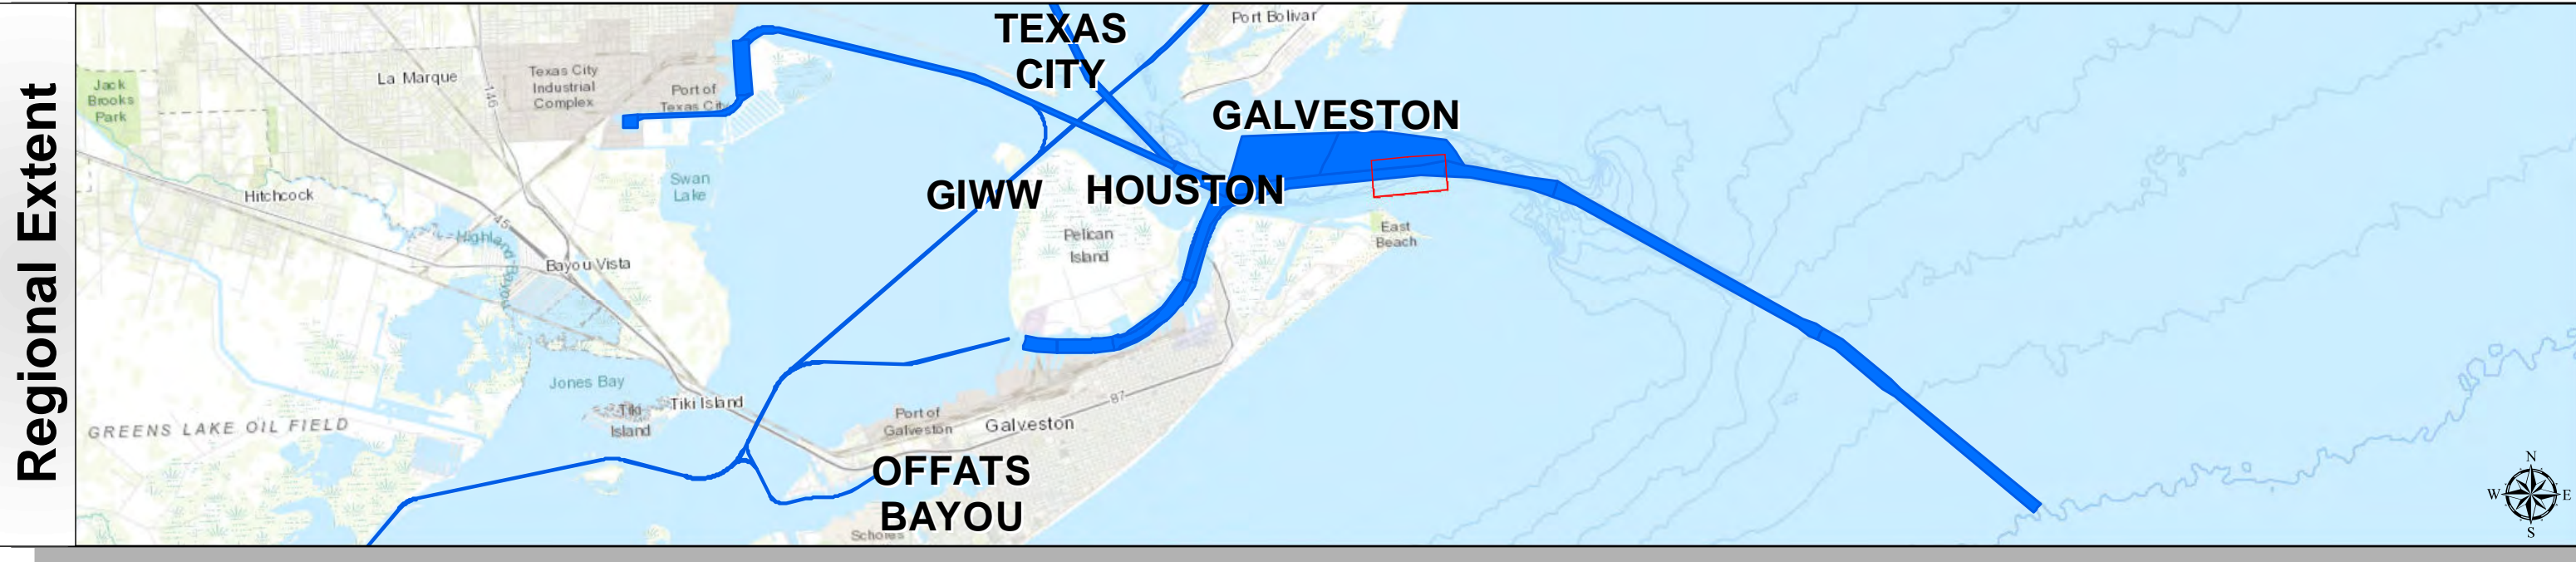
Regional Extent

TEXAS CITY

GALVESTON

GIWW

HOUSTON

OFFATS BAYOU

Port Bolivar

La Marque

Texas City Industrial Complex

Port of Texas City

Jack Brooks Park

146

Swan Lake

Hitchcock

45

Highland Bayou

Bayou Vista

Pelican Island

East Beach

Jones Bay

Tiki Island

Tiki Island

GREENS LAKE OIL FIELD

Port of Galveston

Galveston

87

Schores

N
W
E
S